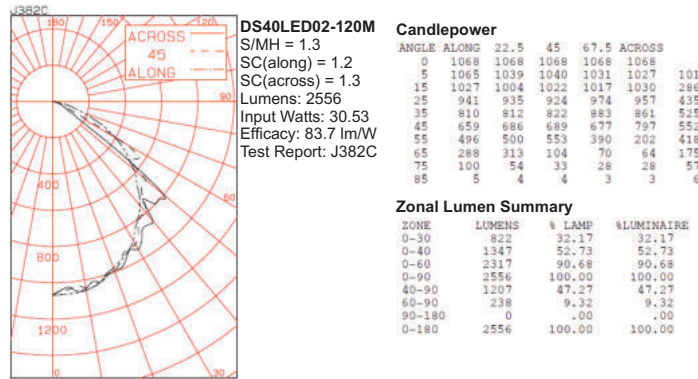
J382C

180 150 120

ACROSS
45
ALONG

400
800
1200

90
60
30

DS40LED02-120M
S/MH = 1.3
SC(along) = 1.2
SC(across) = 1.3
Lumens: 2556
Input Watts: 30.53
Efficacy: 83.7 lm/W
Test Report: J382C

Candlepower

| ANGLE | ALONG | 22.5 | 45 | 67.5 | ACROSS | |
|---|---|---|---|---|---|---|
| 0 | 1068 | 1068 | 1068 | 1068 | 1068 | |
| 5 | 1065 | 1039 | 1040 | 1031 | 1027 | 101 |
| 15 | 1027 | 1004 | 1022 | 1017 | 1030 | 286 |
| 25 | 941 | 935 | 924 | 974 | 957 | 435 |
| 35 | 810 | 812 | 822 | 883 | 861 | 525 |
| 45 | 659 | 686 | 689 | 677 | 797 | 552 |
| 55 | 496 | 500 | 553 | 390 | 202 | 418 |
| 65 | 288 | 313 | 104 | 70 | 64 | 175 |
| 75 | 100 | 54 | 33 | 28 | 28 | 57 |
| 85 | 5 | 4 | 4 | 3 | 3 | 6 |

Zonal Lumen Summary

| ZONE | LUMENS | % LAMP | %LUMINAIRE |
|---|---|---|---|
| 0-30 | 822 | 32.17 | 32.17 |
| 0-40 | 1347 | 52.73 | 52.73 |
| 0-60 | 2317 | 90.68 | 90.68 |
| 0-90 | 2556 | 100.00 | 100.00 |
| 40-90 | 1207 | 47.27 | 47.27 |
| 60-90 | 238 | 9.32 | 9.32 |
| 90-180 | 0 | .00 | .00 |
| 0-180 | 2556 | 100.00 | 100.00 |